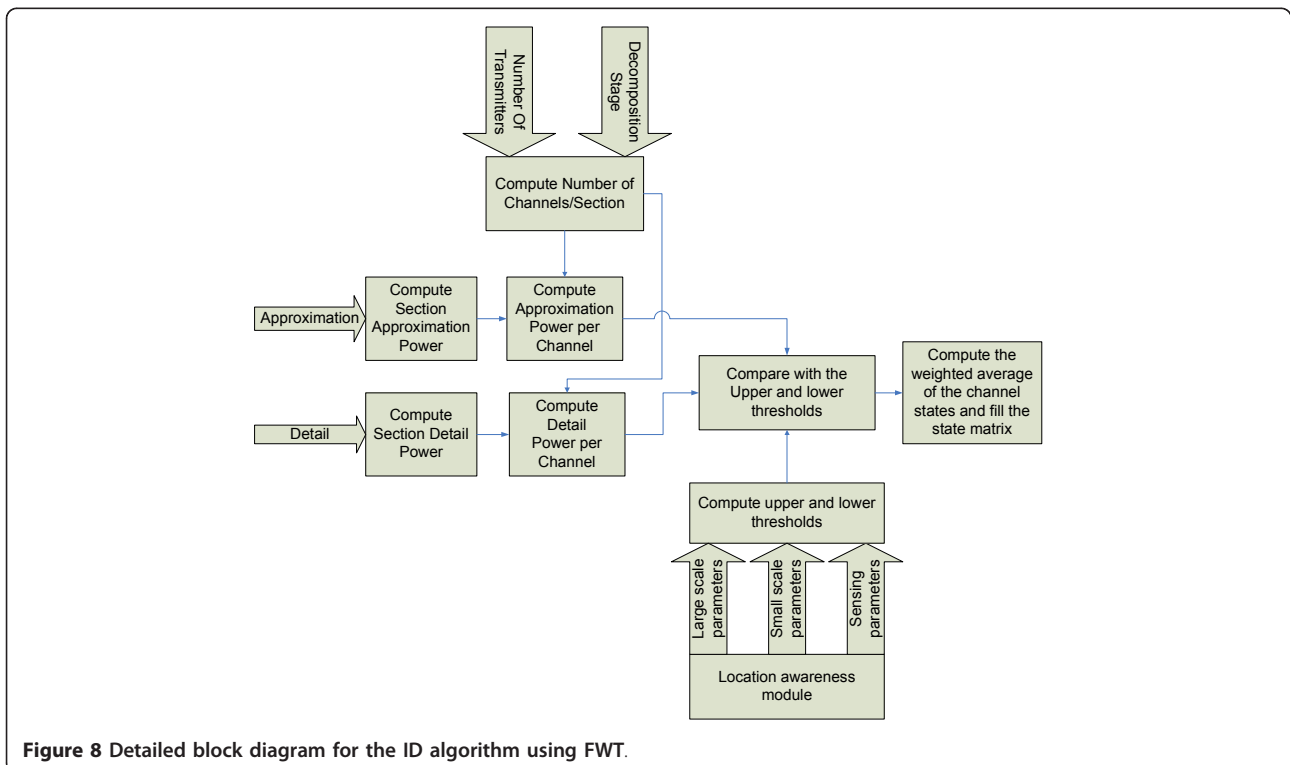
Number Of Transmitters

Decomposition Stage

Compute Number of Channels/Section

Approximation

Compute Section Approximation Power

Compute Approximation Power per Channel

Compare with the Upper and lower thresholds

Compute the weighted average of the channel states and fill the state matrix

Detail

Compute Section Detail Power

Compute Detail Power per Channel

Compute upper and lower thresholds

Large scale parameters

Small scale parameters

Sensing parameters

Location awareness module

**Figure 8** Detailed block diagram for the ID algorithm using FWT.